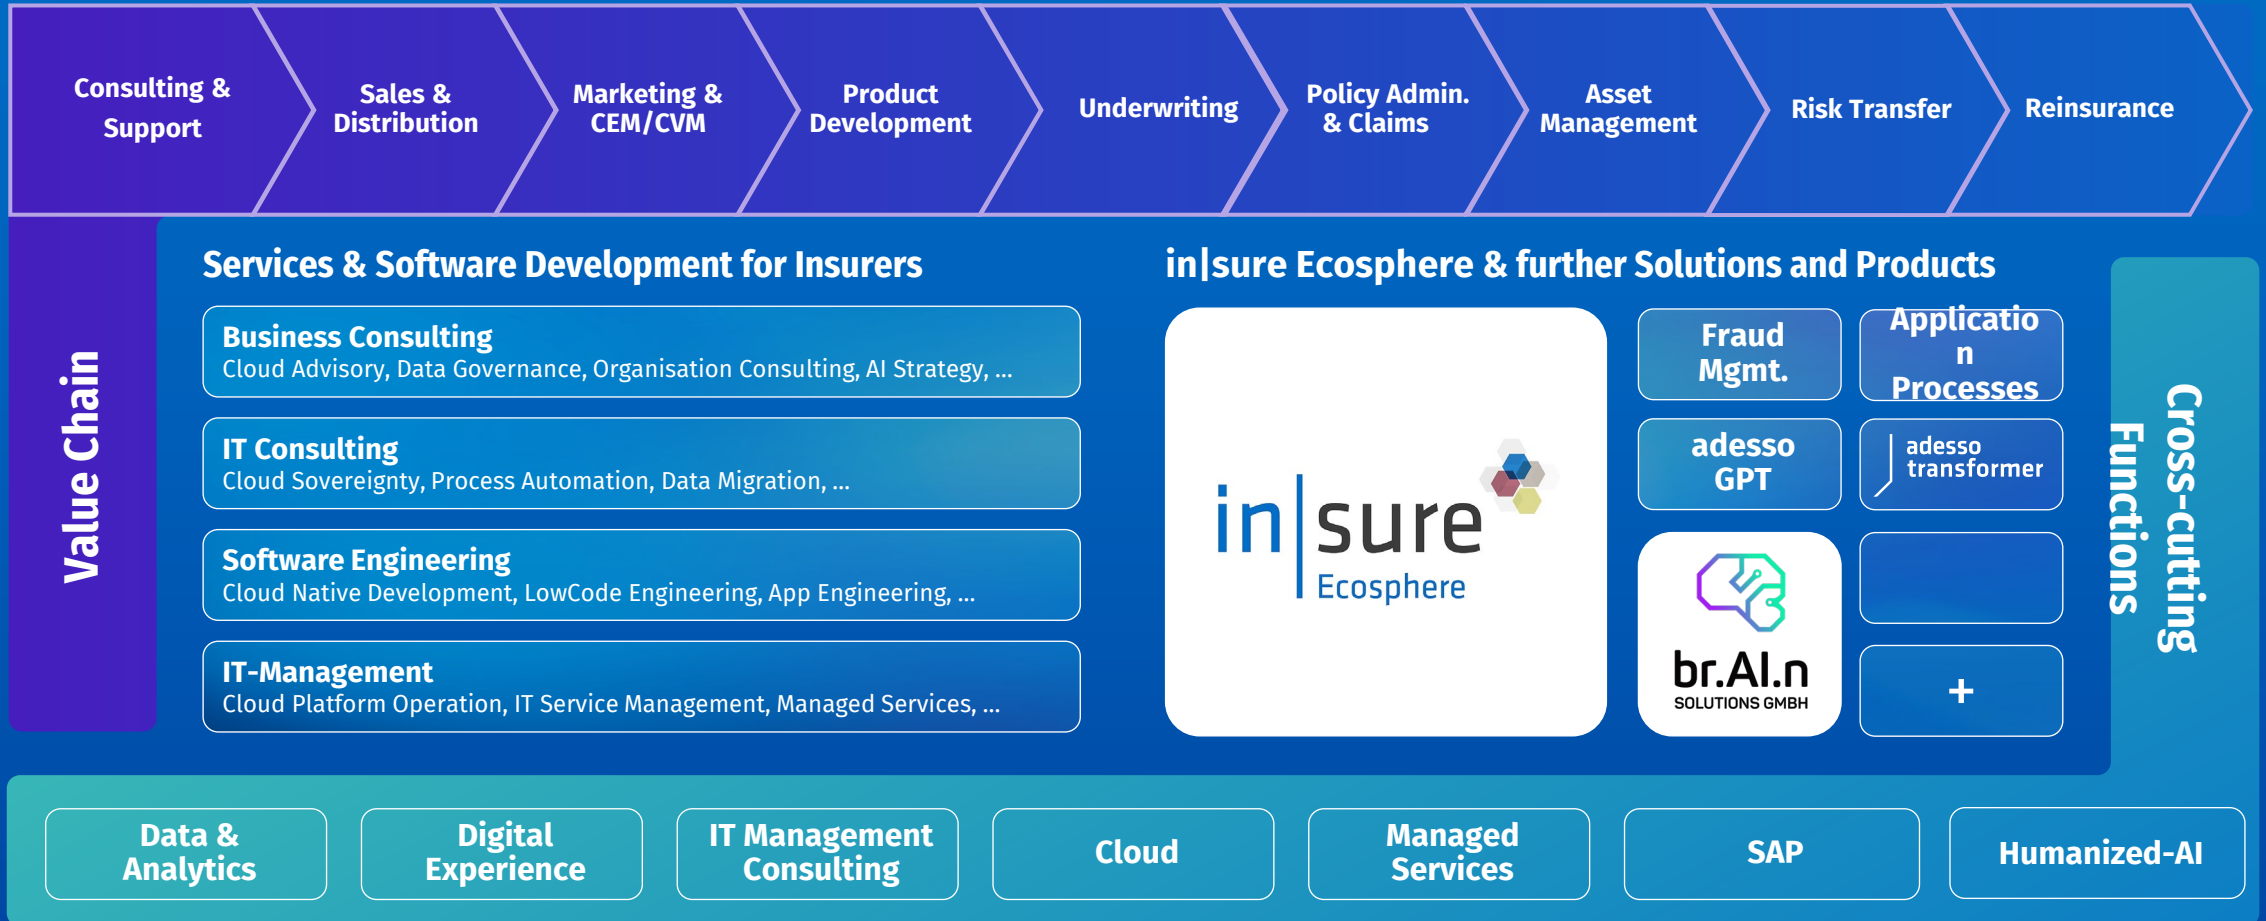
Consulting & Support

Sales & Distribution

Marketing & CEM/CVM

Product Development

Underwriting

Policy Admin. & Claims

Asset Management

Risk Transfer

Reinsurance

Value Chain

Services & Software Development for Insurers

Business Consulting
Cloud Advisory, Data Governance, Organisation Consulting, AI Strategy, ...

IT Consulting
Cloud Sovereignty, Process Automation, Data Migration, ...

Software Engineering
Cloud Native Development, LowCode Engineering, App Engineering, ...

IT-Management
Cloud Platform Operation, IT Service Management, Managed Services, ...

in|sure Ecosphere & further Solutions and Products

in|sure Ecosphere

Fraud Mgmt.

Applicatio n Processes

adesso GPT

adesso transformer

br.AI.n SOLUTIONS GMBH

+

Cross-cutting Functions

Data & Analytics

Digital Experience

IT Management Consulting

Cloud

Managed Services

SAP

Humanized-AI